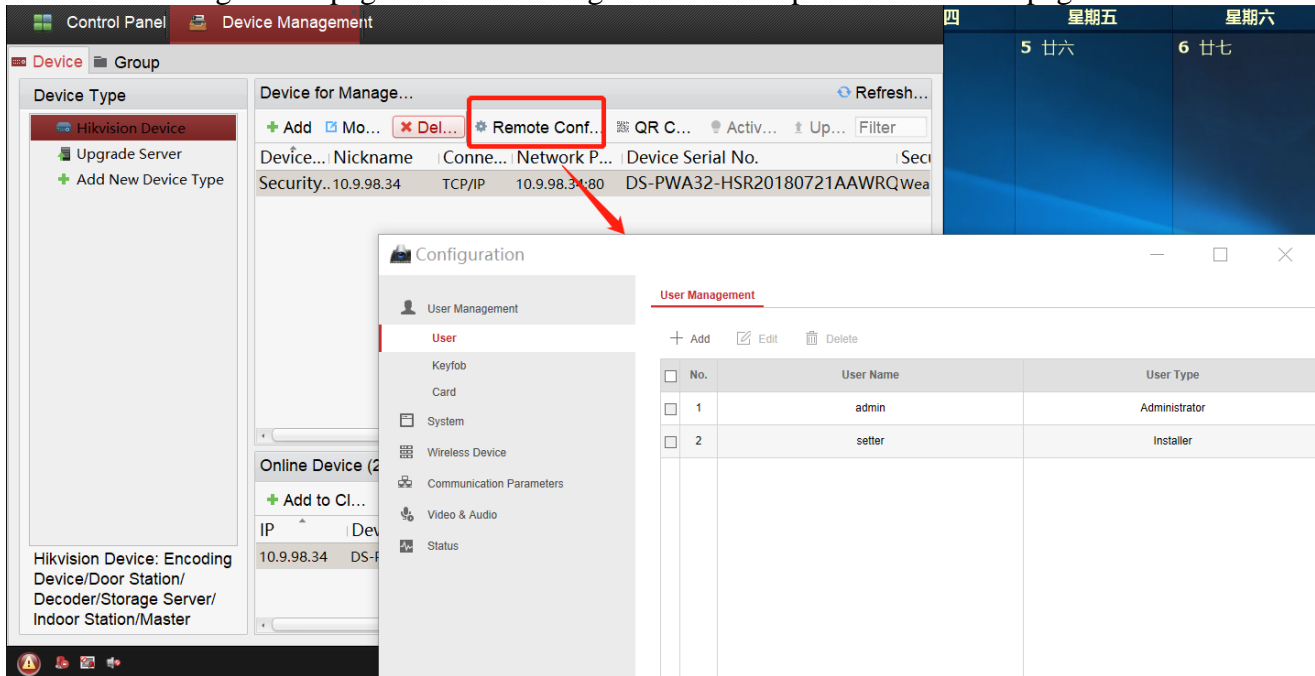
Control Panel Device Management

四 星期五 星期六
5 廿六 6 廿七

Device Group

Device Type
Hikvision Device
Upgrade Server
Add New Device Type

Hikvision Device: Encoding Device/Door Station/ Decoder/Storage Server/ Indoor Station/Master

Device for Manage… Refresh…
Add Mo… Del… Remote Conf… QR C… Activ… Up… Filter

| Device… | Nickname | Conne… | Network P… | Device Serial No. | Secu |
|---|---|---|---|---|---|
| Security.. | 10.9.98.34 | TCP/IP | 10.9.98.34:80 | DS-PWA32-HSR20180721AAWRQ | Wea |

Online Device (2
Add to Cl…
IP Dev
10.9.98.34 DS-F

Configuration

User Management
User
Keyfob
Card
System
Wireless Device
Communication Parameters
Video & Audio
Status

User Management
Add Edit Delete

| | No. | User Name | User Type |
|---|---|---|---|
| | 1 | admin | Administrator |
| | 2 | setter | Installer |